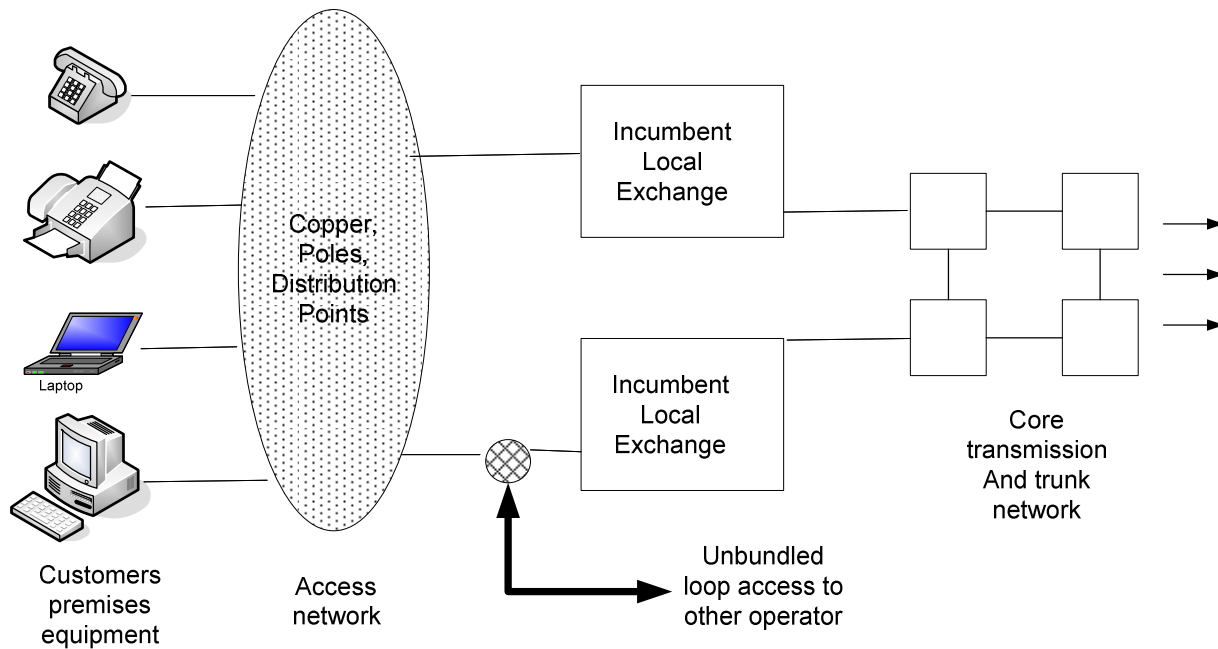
Copper, Poles, Distribution Points

Incumbent Local Exchange

Incumbent Local Exchange

Laptop

Core transmission And trunk network

Unbundled loop access to other operator

Customers premises equipment

Access network